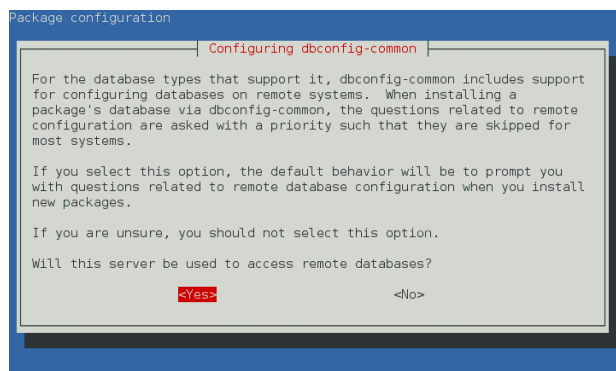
Package configuration

Configuring dbconfig-common

For the database types that support it, dbconfig-common includes support for configuring databases on remote systems. When installing a package's database via dbconfig-common, the questions related to remote configuration are asked with a priority such that they are skipped for most systems.

If you select this option, the default behavior will be to prompt you with questions related to remote database configuration when you install new packages.

If you are unsure, you should not select this option.

Will this server be used to access remote databases?

<Yes> <No>